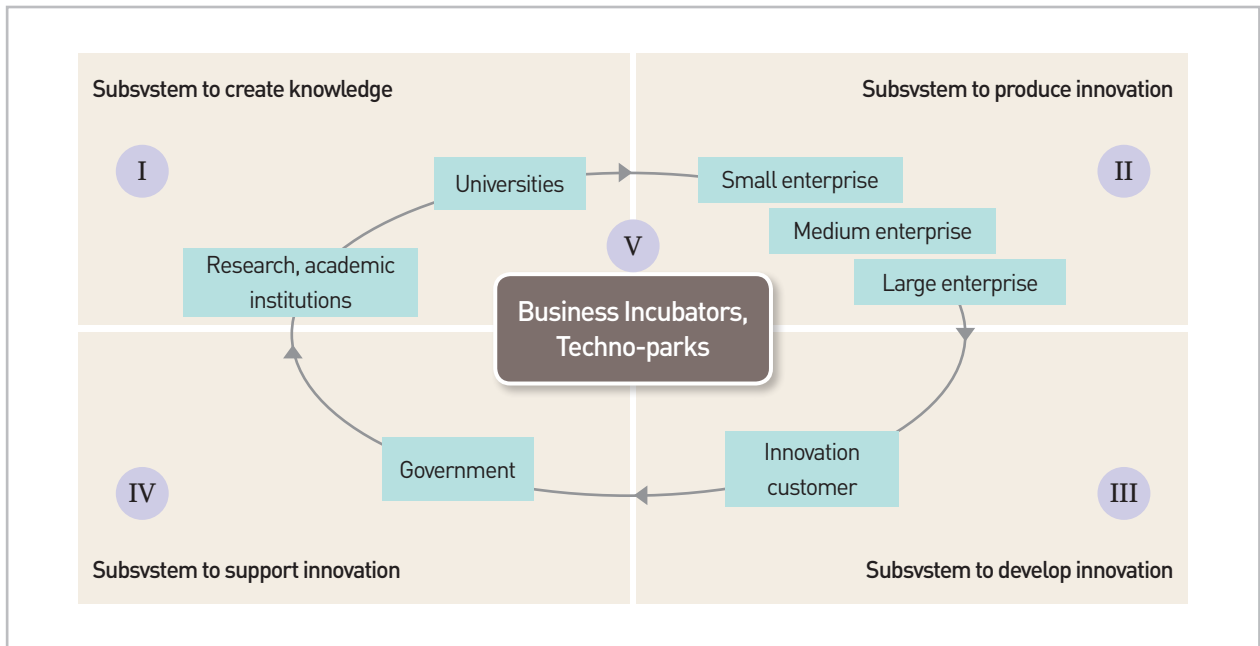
Subsvstem to create knowledge

Subsvstem to produce innovation

I

II

Universities

Small enterprise

Medium enterprise

V

Research, academic institutions

Large enterprise

Business Incubators, Techno-parks

Government

Innovation customer

IV

III

Subsvstem to support innovation

Subsvstem to develop innovation